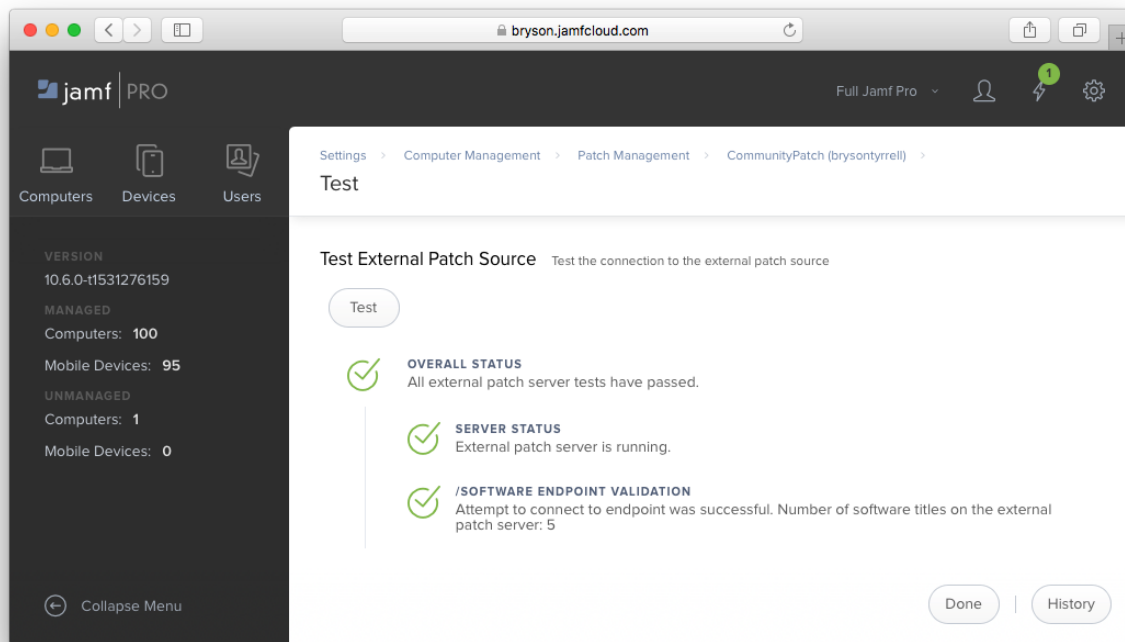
bryson.jamfcloud.com

jamf PRO

Full Jamf Pro

1

Computers

Devices

Users

VERSION
10.6.0-t1531276159

MANAGED
Computers: 100
Mobile Devices: 95

UNMANAGED
Computers: 1
Mobile Devices: 0

Collapse Menu

Settings › Computer Management › Patch Management › CommunityPatch (brysontyrrell) ›

Test

Test External Patch Source Test the connection to the external patch source

Test

OVERALL STATUS
All external patch server tests have passed.

SERVER STATUS
External patch server is running.

/SOFTWARE ENDPOINT VALIDATION
Attempt to connect to endpoint was successful. Number of software titles on the external patch server: 5

Done

History